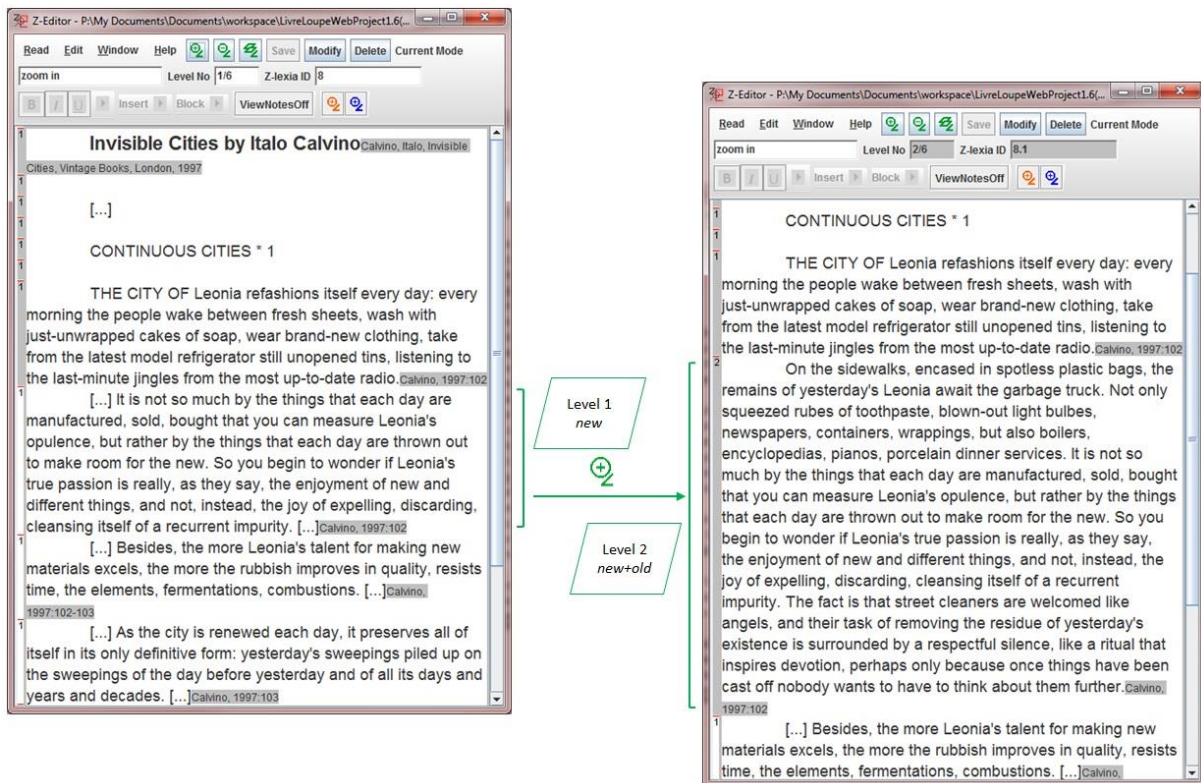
Z-Editor - P:\My Documents\Documents\workspace\LivreLoupeWebProject1.6(...

Read Edit Window Help Save Modify Delete Current Mode

zoom in Level No 1/6 Z-lexia ID 8

B I U Insert Block ViewNotesOff

1 Invisible Cities by Italo Calvino Calvino, Italo, Invisible Cities, Vintage Books, London, 1997

1 [...]

1 CONTINUOUS CITIES * 1

1 THE CITY OF Leonia refashions itself every day: every morning the people wake between fresh sheets, wash with just-unwrapped cakes of soap, wear brand-new clothing, take from the latest model refrigerator still unopened tins, listening to the last-minute jingles from the most up-to-date radio. Calvino, 1997:102

1 [...] It is not so much by the things that each day are manufactured, sold, bought that you can measure Leonia's opulence, but rather by the things that each day are thrown out to make room for the new. So you begin to wonder if Leonia's true passion is really, as they say, the enjoyment of new and different things, and not, instead, the joy of expelling, discarding, cleansing itself of a recurrent impurity. [...] Calvino, 1997:102

1 [...] Besides, the more Leonia's talent for making new materials excels, the more the rubbish improves in quality, resists time, the elements, fermentations, combustions. [...] Calvino, 1997:102-103

1 [...] As the city is renewed each day, it preserves all of itself in its only definitive form: yesterday's sweepings piled up on the sweepings of the day before yesterday and of all its days and years and decades. [...] Calvino, 1997:103

Level 1
new

Level 2
new+old

Z-Editor - P:\My Documents\Documents\workspace\LivreLoupeWebProject1.6(...

Read Edit Window Help Save Modify Delete Current Mode

zoom in Level No 2/6 Z-lexia ID 8.1

B I U Insert Block ViewNotesOff

1 CONTINUOUS CITIES * 1

1 THE CITY OF Leonia refashions itself every day: every morning the people wake between fresh sheets, wash with just-unwrapped cakes of soap, wear brand-new clothing, take from the latest model refrigerator still unopened tins, listening to the last-minute jingles from the most up-to-date radio. Calvino, 1997:102

2 On the sidewalks, encased in spotless plastic bags, the remains of yesterday's Leonia await the garbage truck. Not only squeezed rubes of toothpaste, blown-out light bulbes, newspapers, containers, wrappings, but also boilers, encyclopedias, pianos, porcelain dinner services. It is not so much by the things that each day are manufactured, sold, bought that you can measure Leonia's opulence, but rather by the things that each day are thrown out to make room for the new. So you begin to wonder if Leonia's true passion is really, as they say, the enjoyment of new and different things, and not, instead, the joy of expelling, discarding, cleansing itself of a recurrent impurity. The fact is that street cleaners are welcomed like angels, and their task of removing the residue of yesterday's existence is surrounded by a respectful silence, like a ritual that inspires devotion, perhaps only because once things have been cast off nobody wants to have to think about them further. Calvino, 1997:102

1 [...] Besides, the more Leonia's talent for making new materials excels, the more the rubbish improves in quality, resists time, the elements, fermentations, combustions. [...] Calvino,